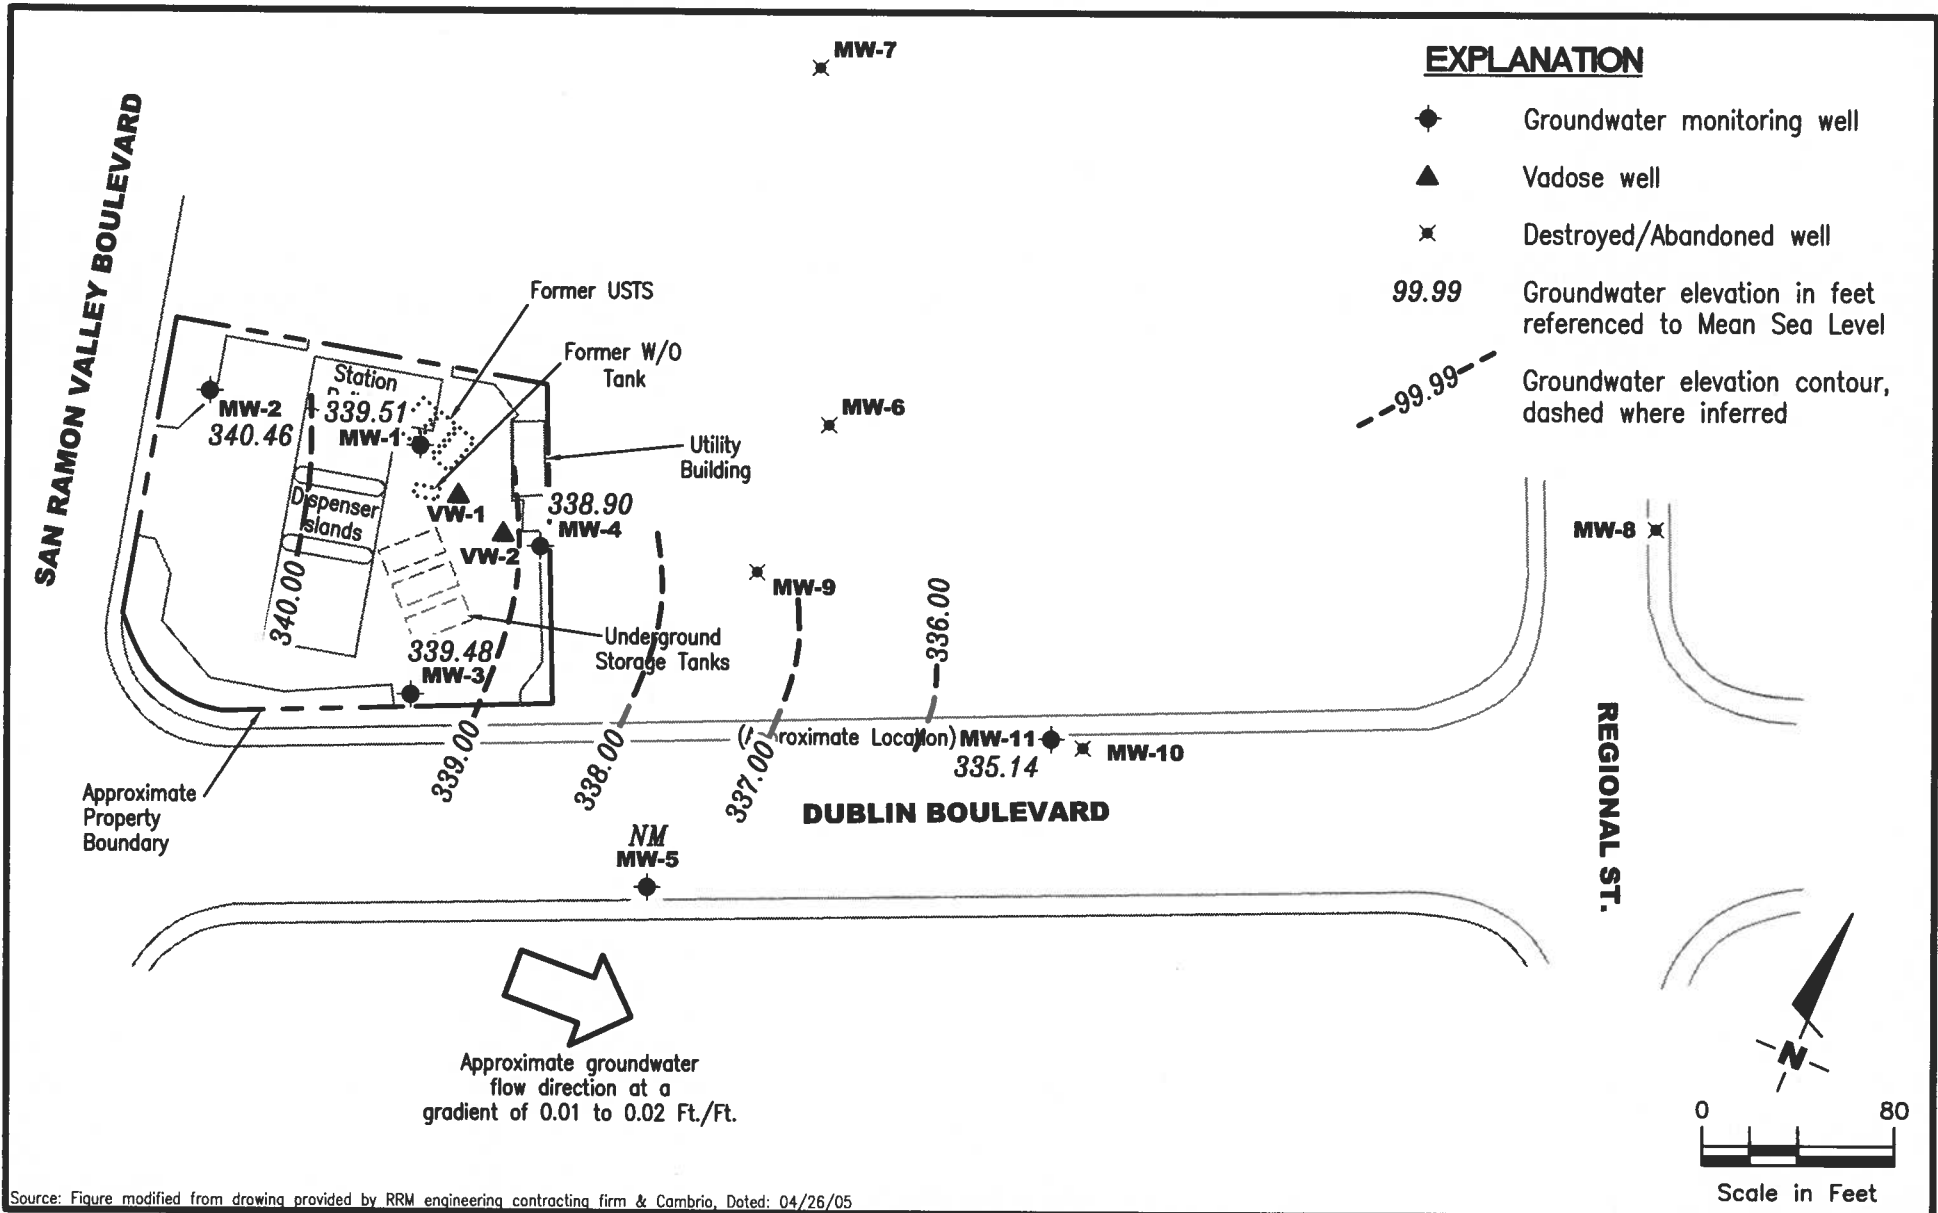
MW-7

EXPLANATION

Groundwater monitoring well

Vadose well

Destroyed/Abandoned well

99.99 Groundwater elevation in feet referenced to Mean Sea Level

99.99 Groundwater elevation contour, dashed where inferred

SAN RAMON VALLEY BOULEVARD

Former USTS

Former W/O Tank

Station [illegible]

MW-2
340.46

339.51
MW-1

MW-6

Utility Building

Dispenser Islands

VW-1

338.90

VW-2

MW-4

MW-8

MW-9

340.00

336.00

Underground Storage Tanks

339.48
MW-3

(Approximate Location) MW-11
335.14

MW-10

339.00

338.00

337.00

Approximate Property Boundary

DUBLIN BOULEVARD

REGIONAL ST.

NM
MW-5

N

Approximate groundwater flow direction at a gradient of 0.01 to 0.02 Ft./Ft.

0 80

Scale in Feet

Source: Figure modified from drawing provided by RRM engineering contracting firm & Cambrio, Doted: 04/26/05